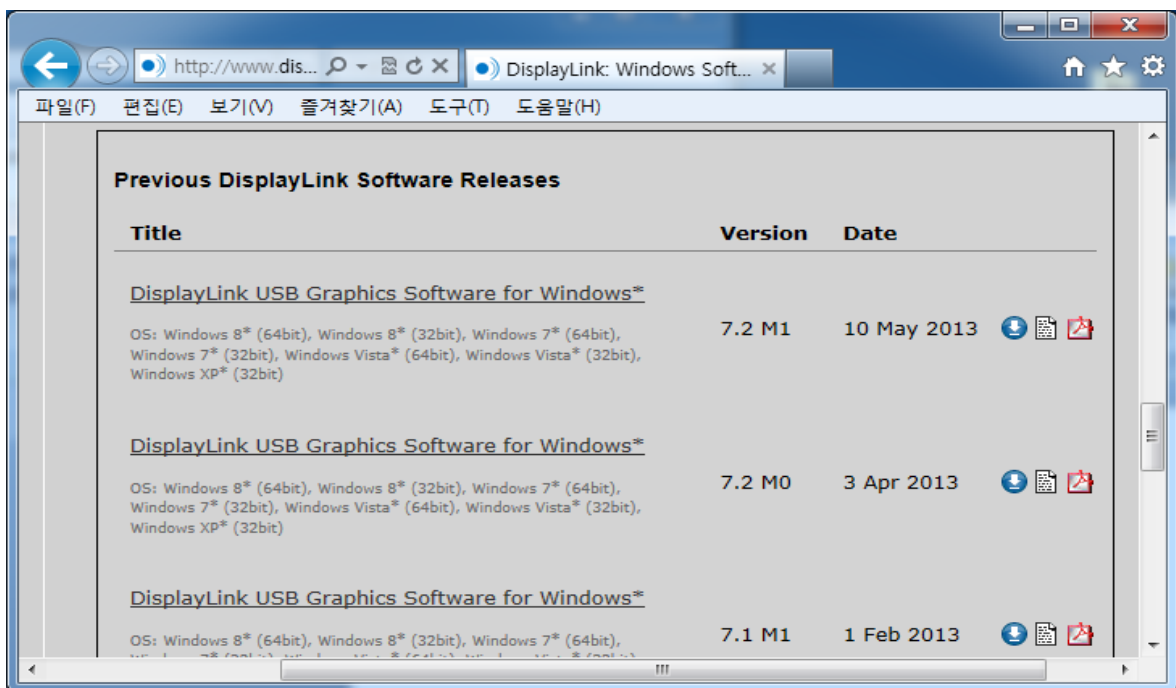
http://www.dis...

DisplayLink: Windows Soft...

파일(F) 편집(E) 보기(V) 즐겨찾기(A) 도구(T) 도움말(H)

Previous DisplayLink Software Releases

| Title | Version | Date |
|---|---|---|
| DisplayLink USB Graphics Software for Windows* OS: Windows 8* (64bit), Windows 8* (32bit), Windows 7* (64bit), Windows 7* (32bit), Windows Vista* (64bit), Windows Vista* (32bit), Windows XP* (32bit) | 7.2 M1 | 10 May 2013 |
| DisplayLink USB Graphics Software for Windows* OS: Windows 8* (64bit), Windows 8* (32bit), Windows 7* (64bit), Windows 7* (32bit), Windows Vista* (64bit), Windows Vista* (32bit), Windows XP* (32bit) | 7.2 M0 | 3 Apr 2013 |
| DisplayLink USB Graphics Software for Windows* OS: Windows 8* (64bit), Windows 8* (32bit), Windows 7* (64bit), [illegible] | 7.1 M1 | 1 Feb 2013 |